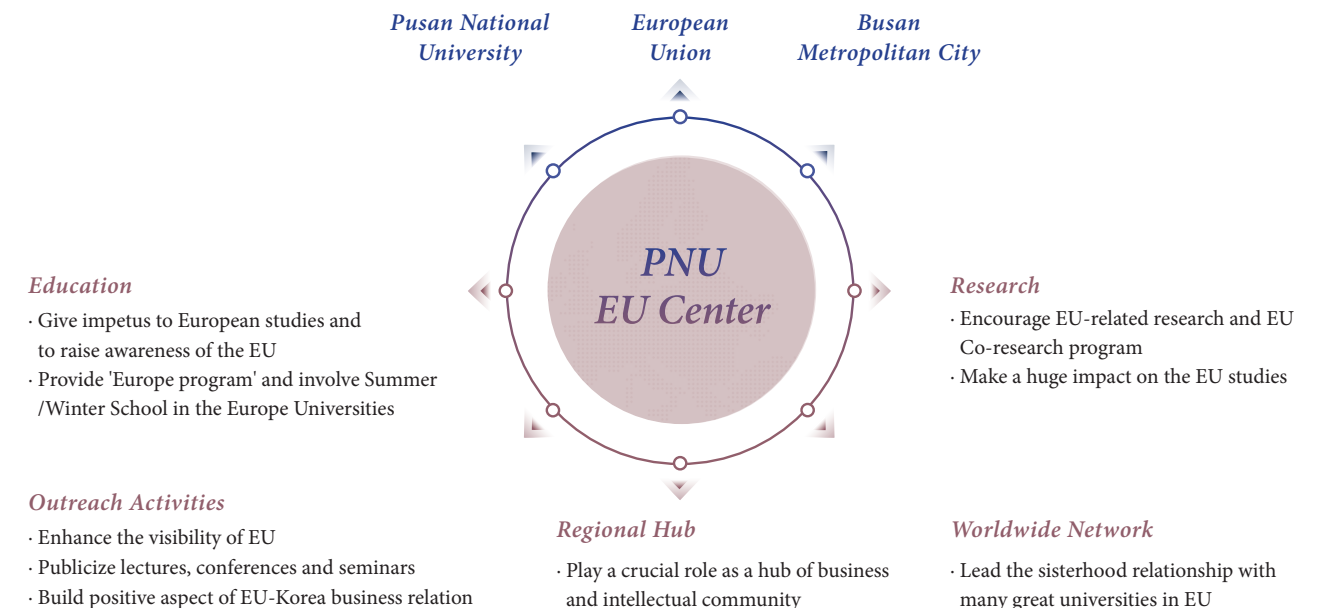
Pusan National University

European Union

Busan Metropolitan City

PNU EU Center

Education
· Give impetus to European studies and to raise awareness of the EU
· Provide 'Europe program' and involve Summer /Winter School in the Europe Universities

Research
· Encourage EU-related research and EU Co-research program
· Make a huge impact on the EU studies

Outreach Activities
· Enhance the visibility of EU
· Publicize lectures, conferences and seminars
· Build positive aspect of EU-Korea business relation

Regional Hub
· Play a crucial role as a hub of business and intellectual community

Worldwide Network
· Lead the sisterhood relationship with many great universities in EU